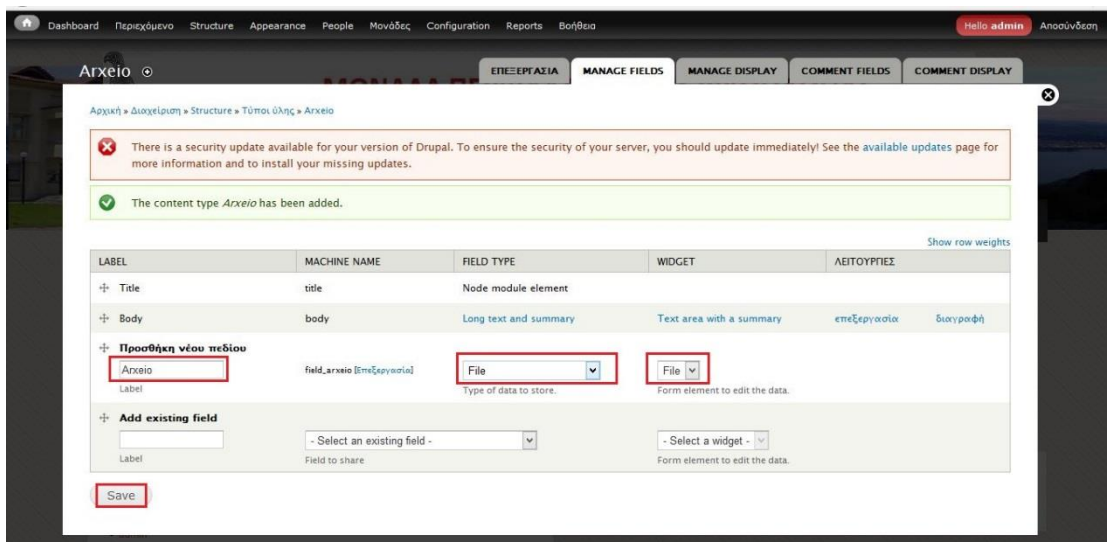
Dashboard Περιεχόμενο Structure Appearance People Μονάδες Configuration Reports Βοήθεια

Hello admin Αποσύνδεση

Arxeio

ΕΠΕΞΕΡΓΑΣΙΑ MANAGE FIELDS MANAGE DISPLAY COMMENT FIELDS COMMENT DISPLAY

Αρχική » Διαχείριση » Structure » Τύποι ύλης » Arxeio

There is a security update available for your version of Drupal. To ensure the security of your server, you should update immediately! See the available updates page for more information and to install your missing updates.

The content type Arxeio has been added.

Show row weights

| LABEL | MACHINE NAME | FIELD TYPE | WIDGET | ΛΕΙΤΟΥΡΓΙΕΣ | |
|---|---|---|---|---|---|
| Title | title | Node module element | | | |
| Body | body | Long text and summary | Text area with a summary | επεξεργασία | διαγραφή |
| Προσθήκη νέου πεδίου Arxeio Label | field_arxeio [Επεξεργασία] | File Type of data to store. | File Form element to edit the data. | | |
| Add existing field Label | - Select an existing field - Field to share | | - Select a widget - Form element to edit the data. | | |

Save